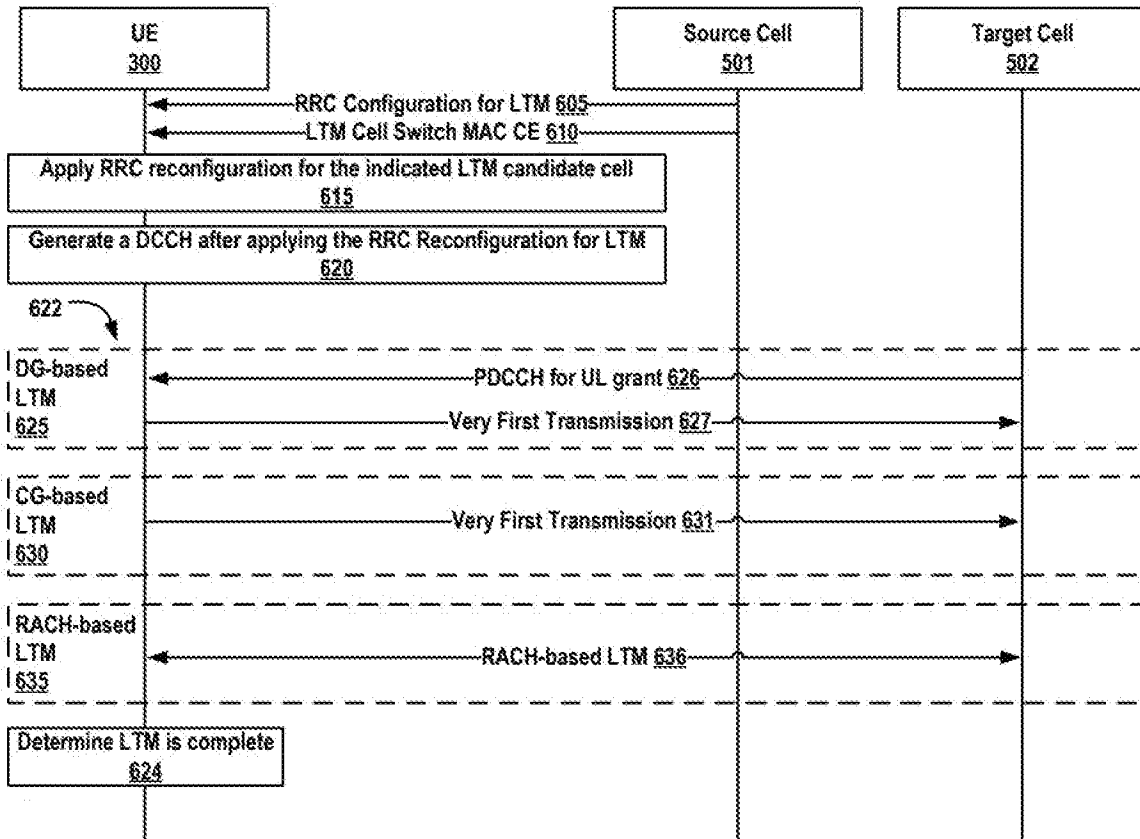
UE
300

Source Cell
501

Target Cell
502

RRC Configuration for LTM 605

LTM Cell Switch MAC CE 610

Apply RRC reconfiguration for the indicated LTM candidate cell
615

Generate a DCCH after applying the RRC Reconfiguration for LTM
620

622

DG-based LTM 625

PDCCH for UL grant 626

Very First Transmission 627

CG-based LTM 630

Very First Transmission 631

RACH-based LTM 635

RACH-based LTM 636

Determine LTM is complete
624